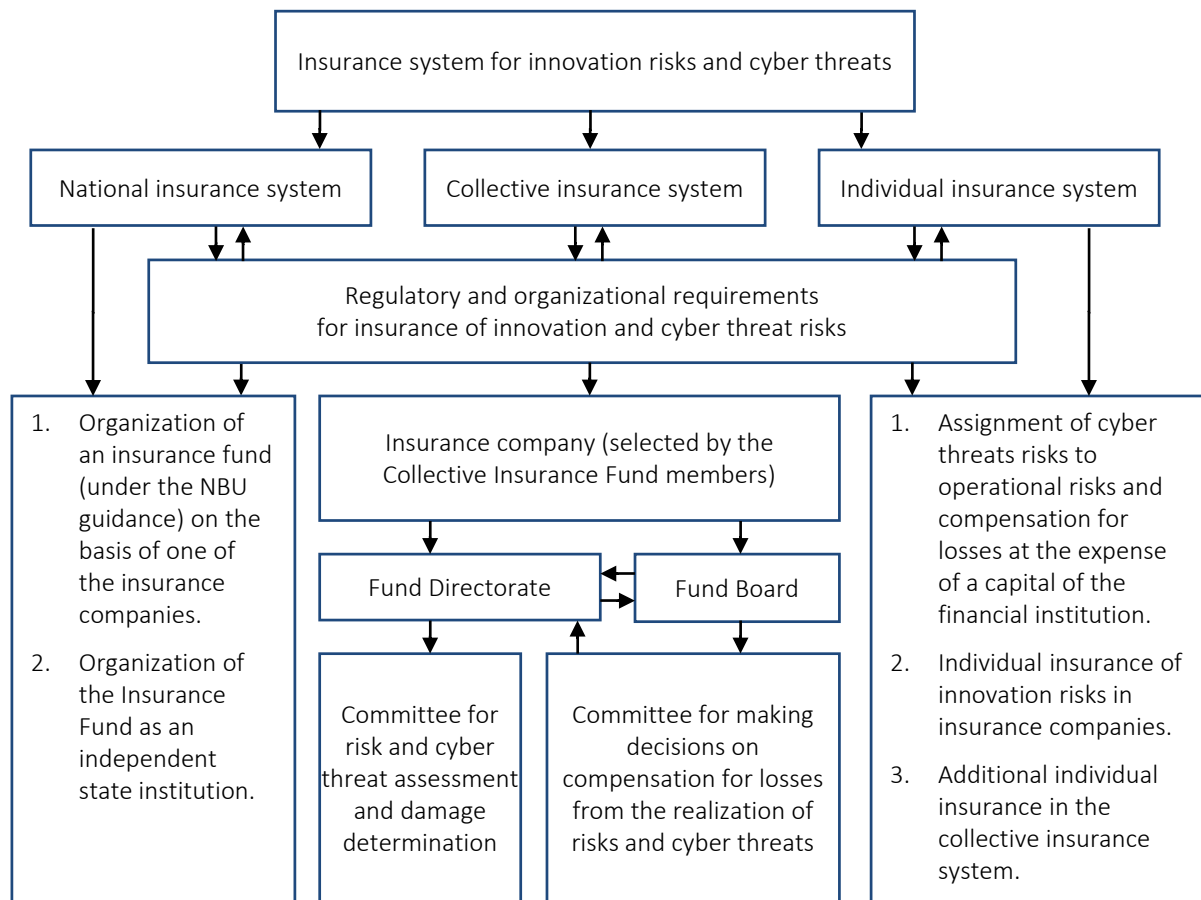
Insurance system for innovation risks and cyber threats

National insurance system

Collective insurance system

Individual insurance system

Regulatory and organizational requirements for insurance of innovation and cyber threat risks

1. Organization of an insurance fund (under the NBU guidance) on the basis of one of the insurance companies.

2. Organization of the Insurance Fund as an independent state institution.

Insurance company (selected by the Collective Insurance Fund members)

Fund Directorate

Fund Board

Committee for risk and cyber threat assessment and damage determination

Committee for making decisions on compensation for losses from the realization of risks and cyber threats

1. Assignment of cyber threats risks to operational risks and compensation for losses at the expense of a capital of the financial institution.

2. Individual insurance of innovation risks in insurance companies.

3. Additional individual insurance in the collective insurance system.